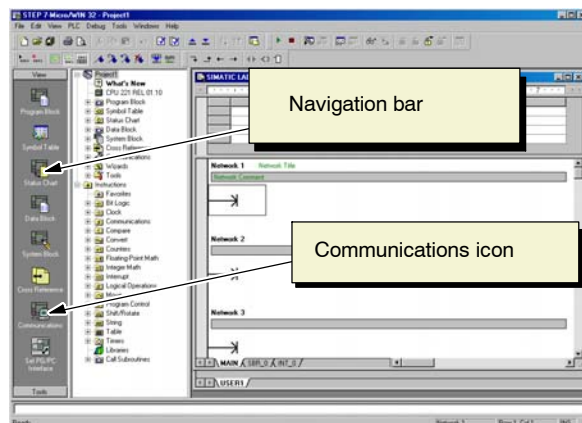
STEP 7-Micro/WIN 32 - Project1

File Edit View PLC Debug Tools Windows Help

View

Program Block

Symbol Table

Status Chart

Data Block

System Block

Cross Reference

Communications

Set PG/PC Interface

Tools

Project1

What's New

CPU 221 REL 01.10

Program Block

Symbol Table

Status Chart

Data Block

System Block

Cross Reference

Communications

Wizards

Tools

Instructions

Favorites

Bit Logic

Clock

Communications

Compare

Convert

Counters

Floating-Point Math

Integer Math

Interrupt

Logical Operations

Move

Program Control

Shift/Rotate

String

Table

Timers

Libraries

Call Subroutines

SIMATIC LAD

Navigation bar

Network 1 Network Title

Network Comment

Network 2

Communications icon

Network 3

MAIN SBR_0 INT_0

USER1

Ready

Network 1

Row 1, Col 1

INS